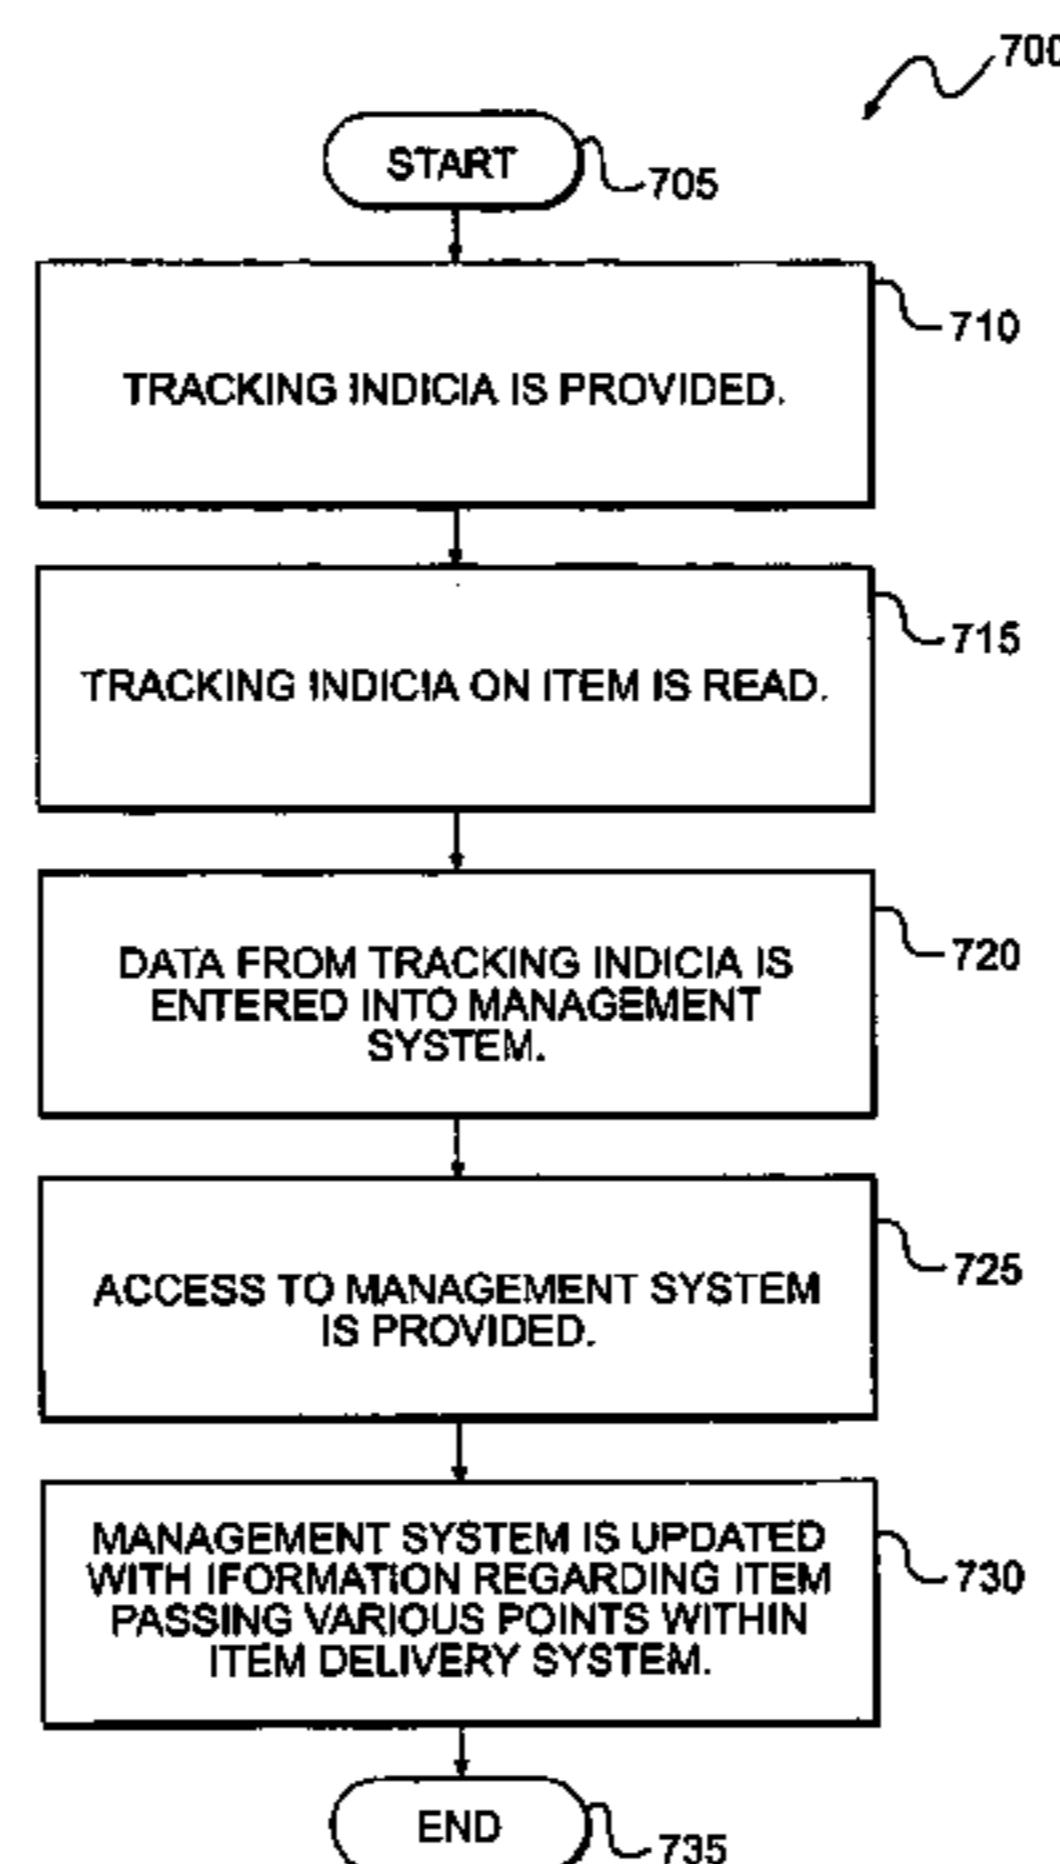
700

START 705

TRACKING INDICIA IS PROVIDED. 710

TRACKING INDICIA ON ITEM IS READ. 715

DATA FROM TRACKING INDICIA IS ENTERED INTO MANAGEMENT SYSTEM. 720

ACCESS TO MANAGEMENT SYSTEM IS PROVIDED. 725

MANAGEMENT SYSTEM IS UPDATED WITH IFORMATION REGARDING ITEM PASSING VARIOUS POINTS WITHIN ITEM DELIVERY SYSTEM. 730

END 735